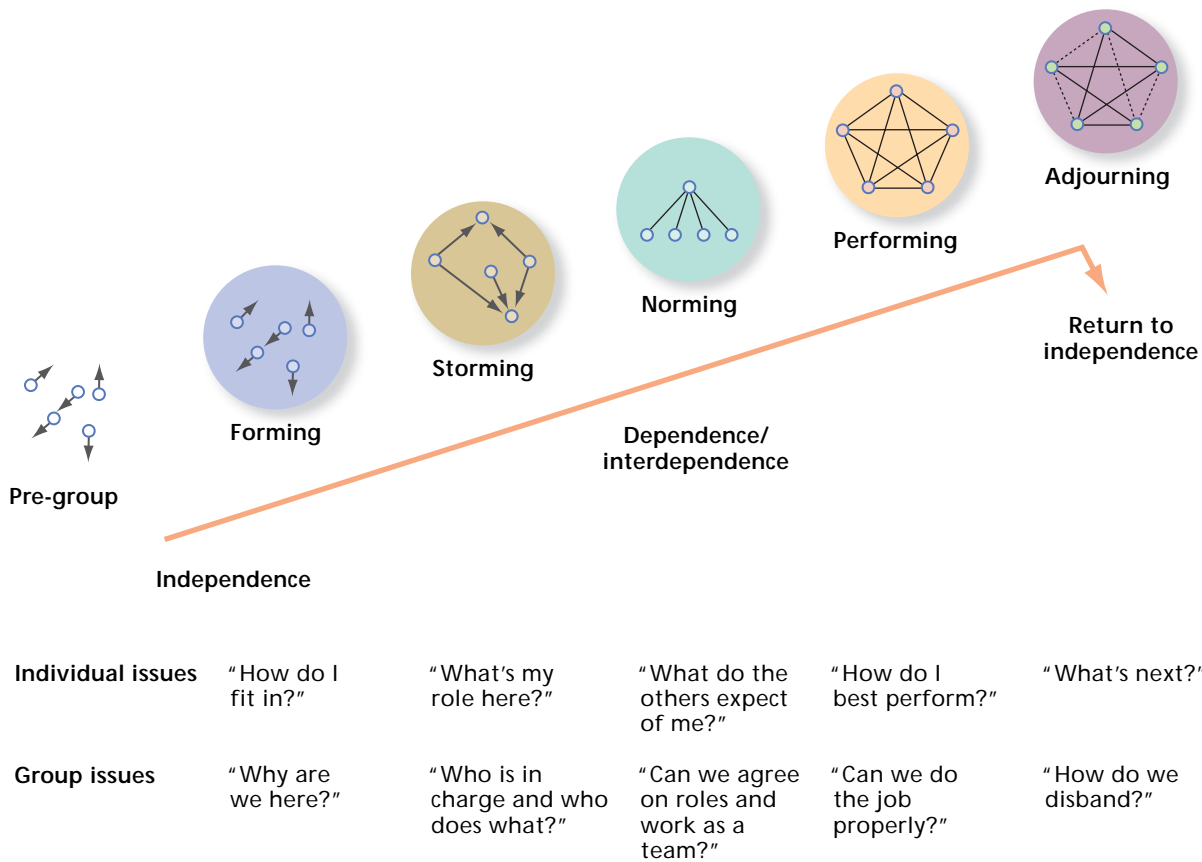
Adjourning

Performing

Norming

Storming

Forming

Pre-group

Return to independence

Dependence/ interdependence

Independence

| | | | | | |
|---|---|---|---|---|---|
| Individual issues | “How do I fit in?” | “What’s my role here?” | “What do the others expect of me?” | “How do I best perform?” | “What’s next?” |
| Group issues | “Why are we here?” | “Who is in charge and who does what?” | “Can we agree on roles and work as a team?” | “Can we do the job properly?” | “How do we disband?” |